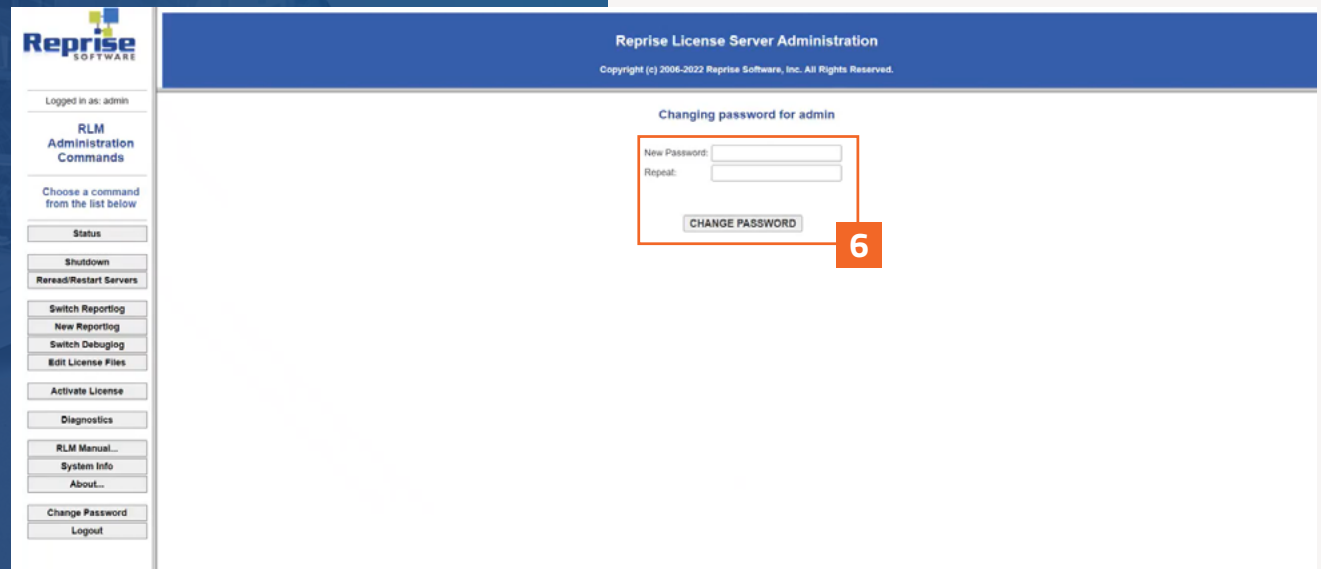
Reprise
SOFTWARE

Logged in as: admin

RLM Administration Commands

Choose a command from the list below

Status

Shutdown

Reread/Restart Servers

Switch Reportlog

New Reportlog

Switch Debuglog

Edit License Files

Activate License

Diagnostics

RLM Manual...

System Info

About...

Change Password

Logout

Reprise License Server Administration

Copyright (c) 2006-2022 Reprise Software, Inc. All Rights Reserved.

Changing password for admin

New Password:

Repeat:

CHANGE PASSWORD

6